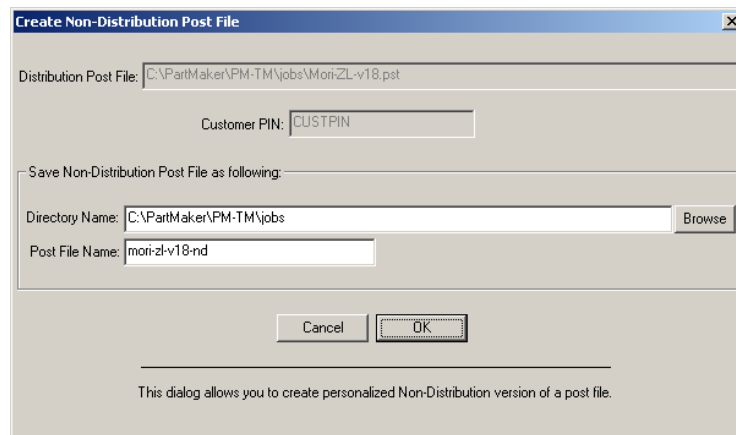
Create Non-Distribution Post File

Distribution Post File: C:\PartMaker\PM-TM\jobs\Mori-ZL-v18.pst

Customer PIN: CUSTPIN

Save Non-Distribution Post File as following:

Directory Name: C:\PartMaker\PM-TM\jobs

Browse

Post File Name: mori-zl-v18-nd

Cancel

OK

This dialog allows you to create personalized Non-Distribution version of a post file.